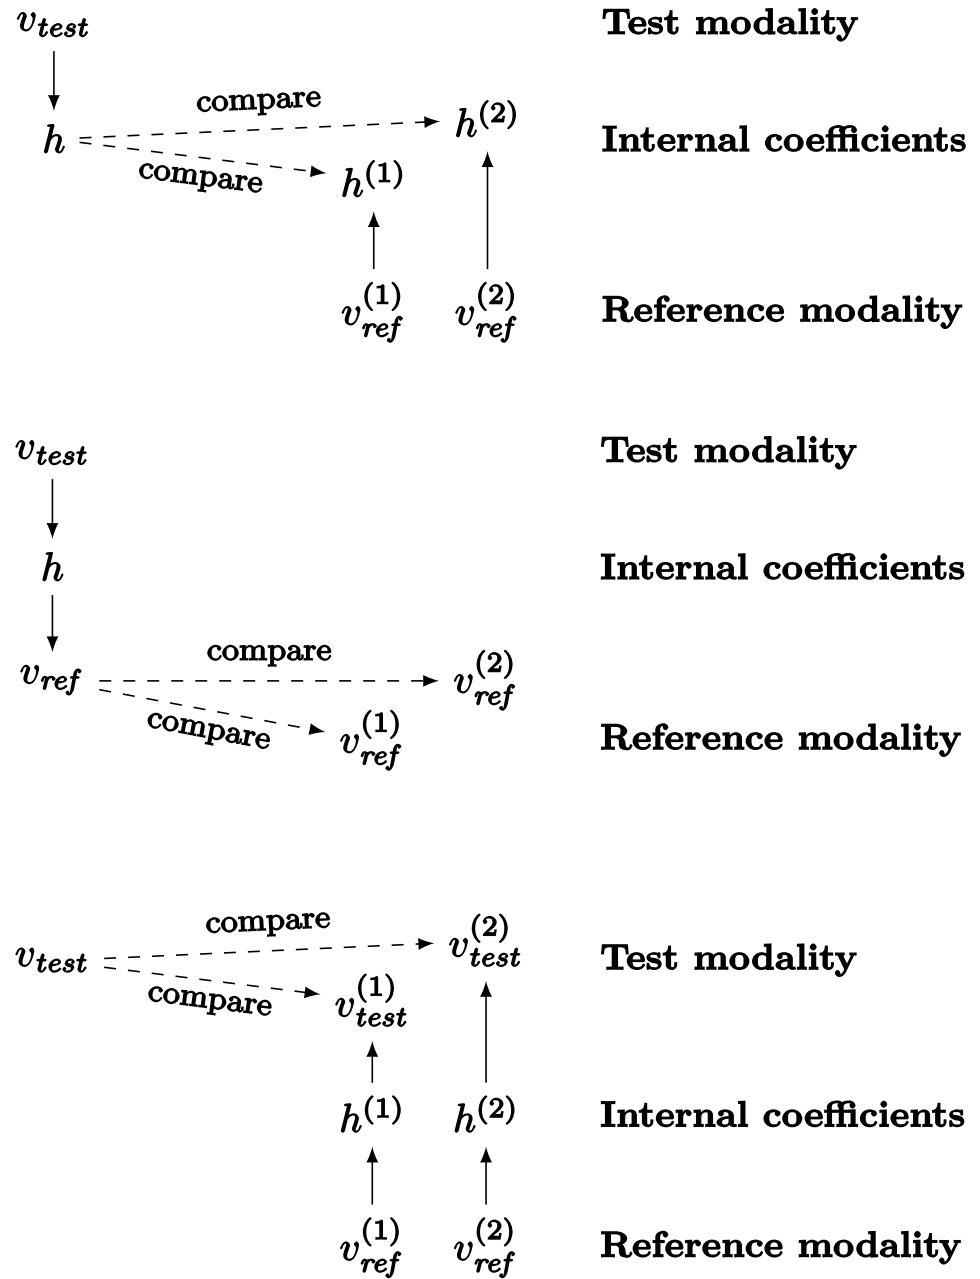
$v_{test}$ **Test modality**

$h$ compare $h^{(2)}$ **Internal coefficients**

compare $h^{(1)}$

$v_{ref}^{(1)}$ $v_{ref}^{(2)}$ **Reference modality**

$v_{test}$ **Test modality**

$h$ **Internal coefficients**

$v_{ref}$ compare $v_{ref}^{(2)}$

compare $v_{ref}^{(1)}$ **Reference modality**

compare

$v_{test}$ $v_{test}^{(2)}$ **Test modality**

compare $v_{test}^{(1)}$

$h^{(1)}$ $h^{(2)}$ **Internal coefficients**

$v_{ref}^{(1)}$ $v_{ref}^{(2)}$ **Reference modality**